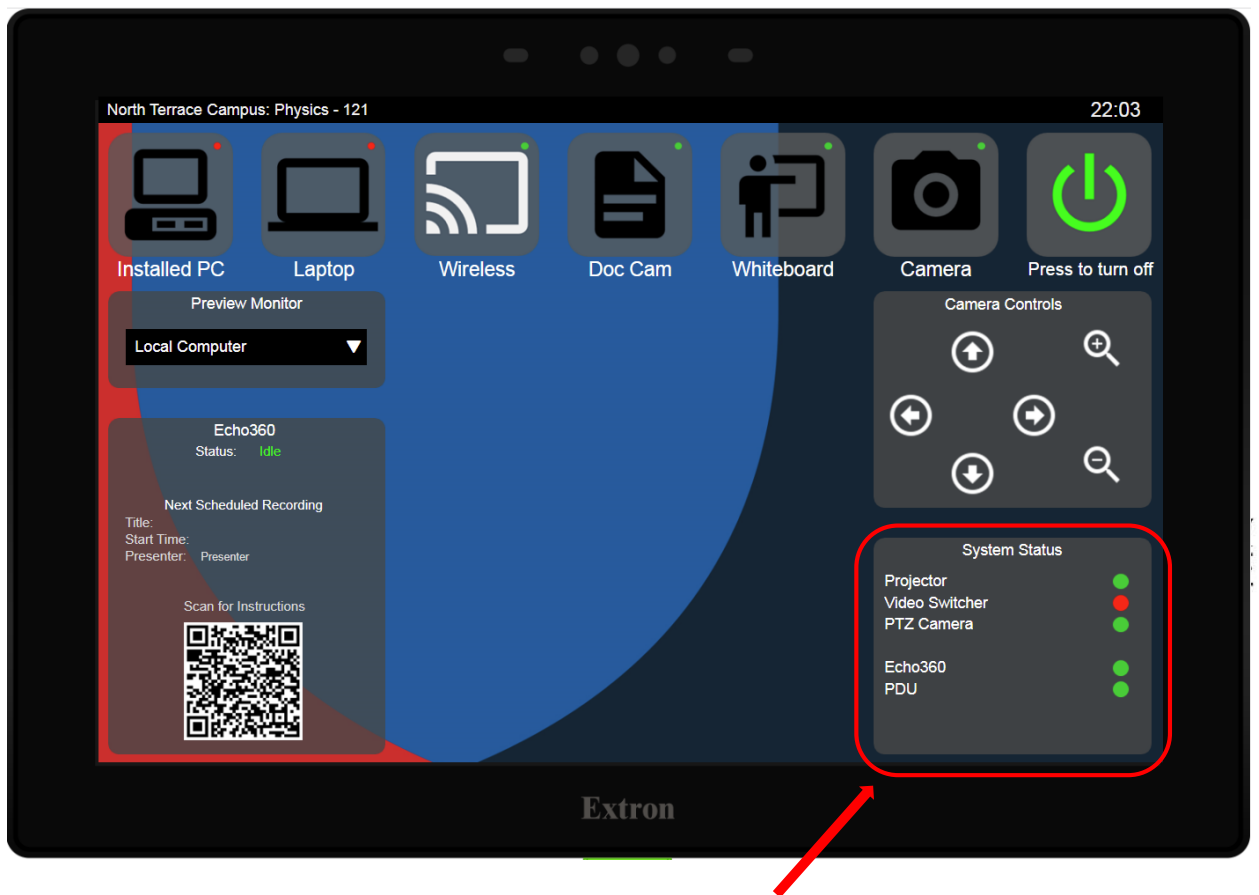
North Terrace Campus: Physics - 121

22:03

Installed PC

Laptop

Wireless

Doc Cam

Whiteboard

Camera

Press to turn off

Preview Monitor

Local Computer

Echo360
Status: Idle

Next Scheduled Recording
Title:
Start Time:
Presenter: Presenter

Scan for Instructions

Camera Controls

System Status
Projector
Video Switcher
PTZ Camera
Echo360
PDU

Extron